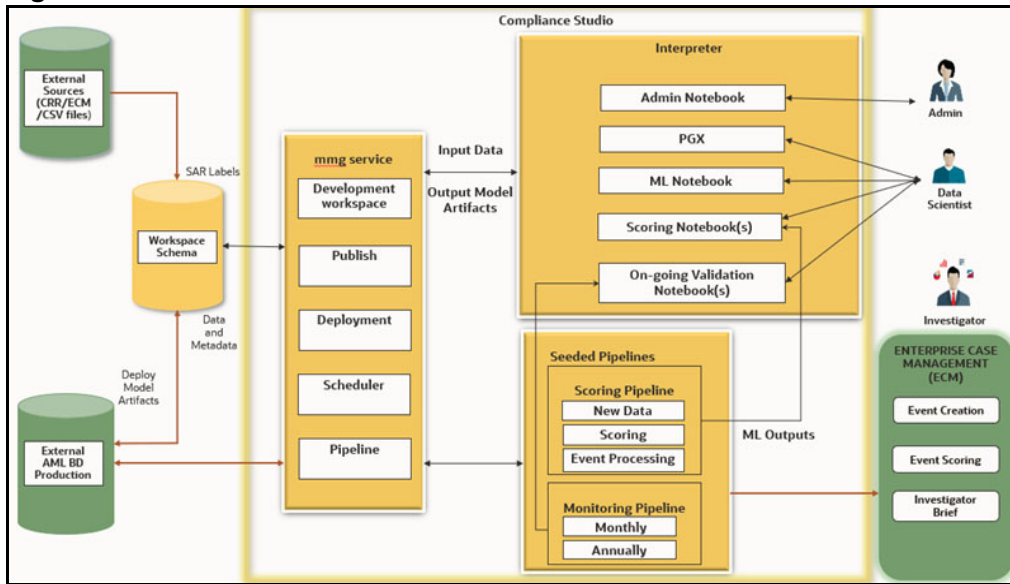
Compliance Studio

External Sources (CRR/ECM /CSV files)

SAR Labels

Workspace Schema

Data and Metadata

Deploy Model Artifacts

External AML BD Production

mmg service

Development workspace

Publish

Deployment

Scheduler

Pipeline

Input Data

Output Model Artifacts

Interpreter

Admin Notebook

PGX

ML Notebook

Scoring Notebook(s)

On-going Validation Notebook(s)

Admin

Data Scientist

Investigator

Seeded Pipelines

Scoring Pipeline

New Data

Scoring

Event Processing

Monitoring Pipeline

Monthly

Annually

ML Outputs

ENTERPRISE CASE MANAGEMENT (ECM)

Event Creation

Event Scoring

Investigator Brief